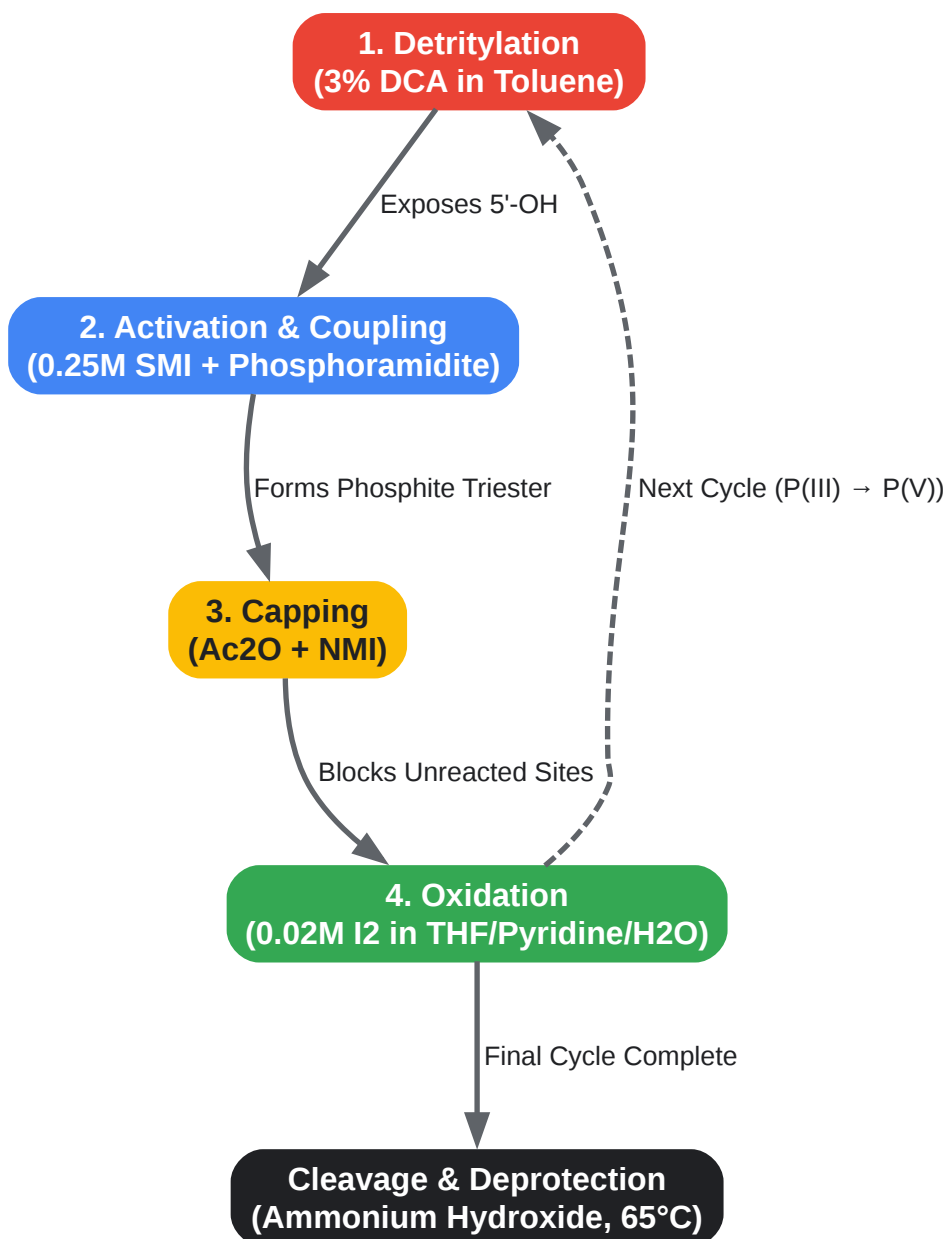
1. Detritylation
(3% DCA in Toluene)

Exposes 5'-OH

2. Activation & Coupling
(0.25M SMI + Phosphoramidite)

Forms Phosphite Triester

3. Capping
(Ac2O + NMI)

Blocks Unreacted Sites

Next Cycle (P(III) → P(V))

4. Oxidation
(0.02M I2 in THF/Pyridine/H2O)

Final Cycle Complete

Cleavage & Deprotection
(Ammonium Hydroxide, 65°C)